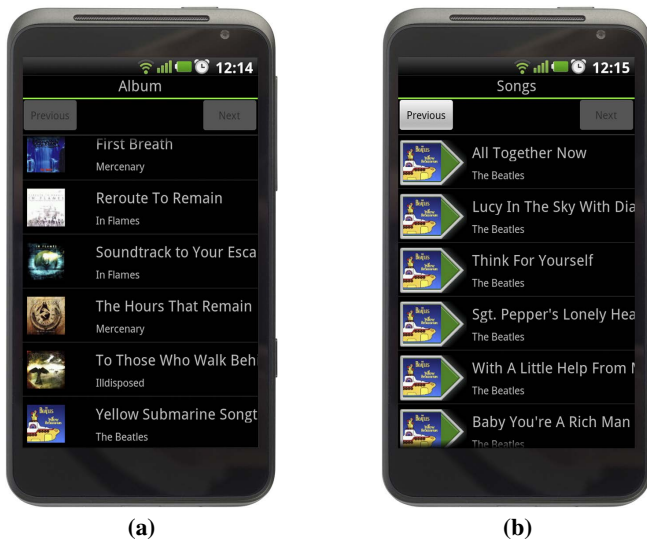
12:14
Album
Previous
Next
First Breath
Mercenary
Reroute To Remain
In Flames
Soundtrack to Your Esca
In Flames
The Hours That Remain
Mercenary
To Those Who Walk Beh
Illdisposed
Yellow Submarine Songt
The Beatles

12:15
Songs
Previous
Next
All Together Now
The Beatles
Lucy In The Sky With Dia
The Beatles
Think For Yourself
The Beatles
Sgt. Pepper's Lonely Hea
The Beatles
With A Little Help From
The Beatles
Baby You're A Rich Man
The Beatles

(a)
(b)